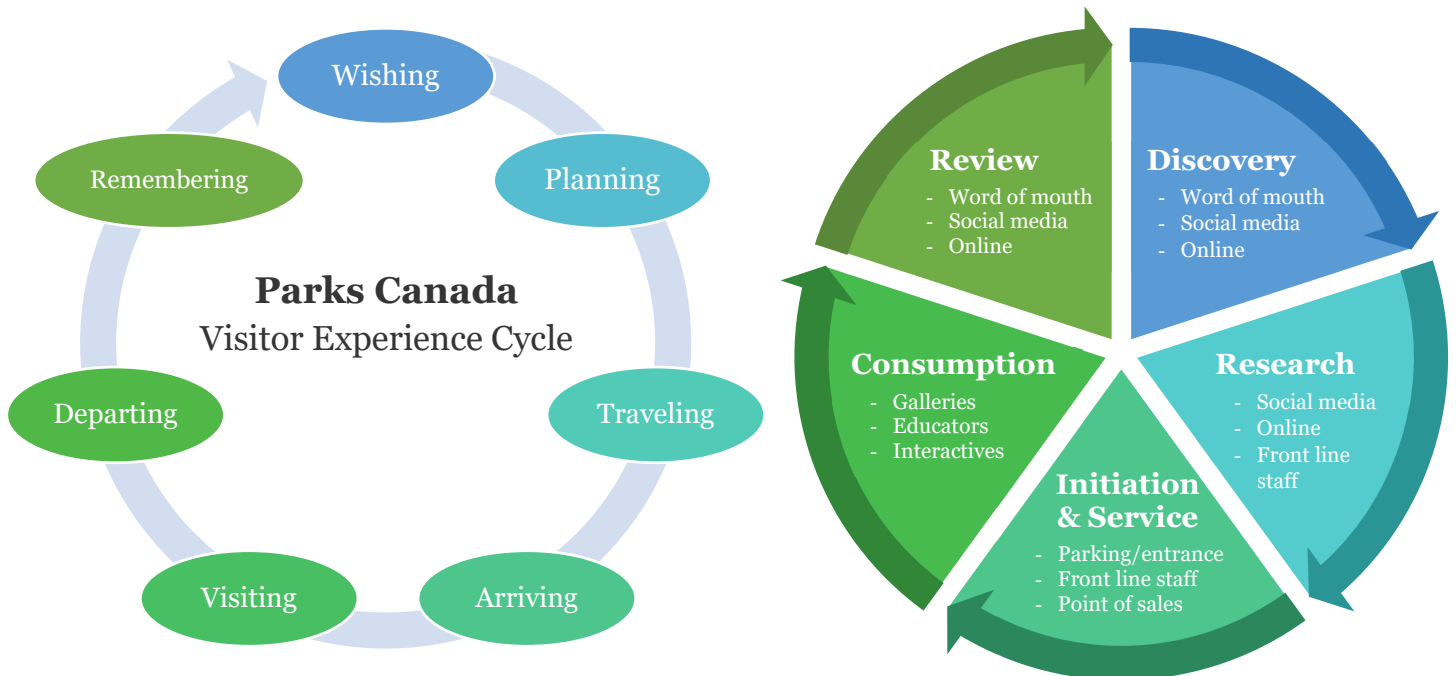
Parks Canada
Visitor Experience Cycle

Wishing

Planning

Traveling

Arriving

Visiting

Departing

Remembering

Discovery
- Word of mouth
- Social media
- Online

Research
- Social media
- Online
- Front line staff

Initiation & Service
- Parking/entrance
- Front line staff
- Point of sales

Consumption
- Galleries
- Educators
- Interactives

Review
- Word of mouth
- Social media
- Online